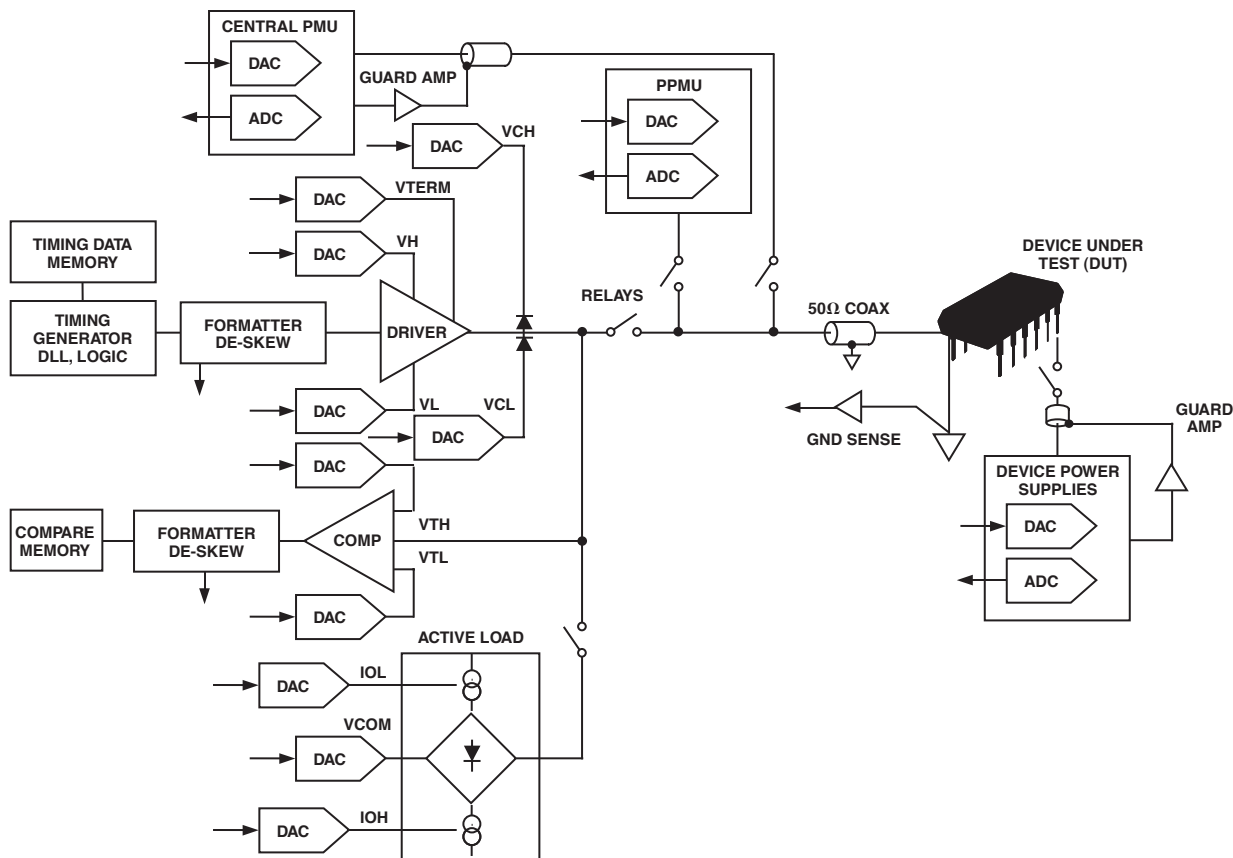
CENTRAL PMU
DAC
ADC
GUARD AMP
DAC
VCH
PPMU
DAC
ADC
DAC
VTERM
DAC
VH
TIMING DATA MEMORY
TIMING GENERATOR DLL, LOGIC
FORMATTER DE-SKEW
DRIVER
RELAYS
50Ω COAX
DEVICE UNDER TEST (DUT)
DAC
VL
DAC
VCL
DAC
GND SENSE
GUARD AMP
DEVICE POWER SUPPLIES
DAC
ADC
COMPARE MEMORY
FORMATTER DE-SKEW
COMP
VTH
VTL
DAC
ACTIVE LOAD
DAC
IOL
VCOM
DAC
DAC
IOH